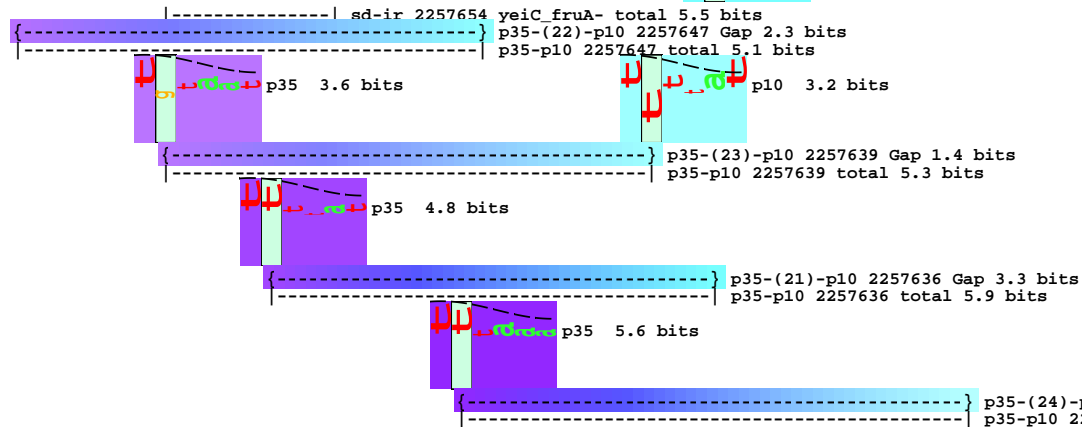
sd-ir 2257654 yeiC_fruA- total 5.5 bits
p35-(22)-p10 2257647 Gap 2.3 bits
p35-p10 2257647 total 5.1 bits
p35 3.6 bits
p10 3.2 bits
p35-(23)-p10 2257639 Gap 1.4 bits
p35-p10 2257639 total 5.3 bits
p35 4.8 bits
p35-(21)-p10 2257636 Gap 3.3 bits
p35-p10 2257636 total 5.9 bits
p35 5.6 bits
p35-(24)-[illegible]
p35-p10 2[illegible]